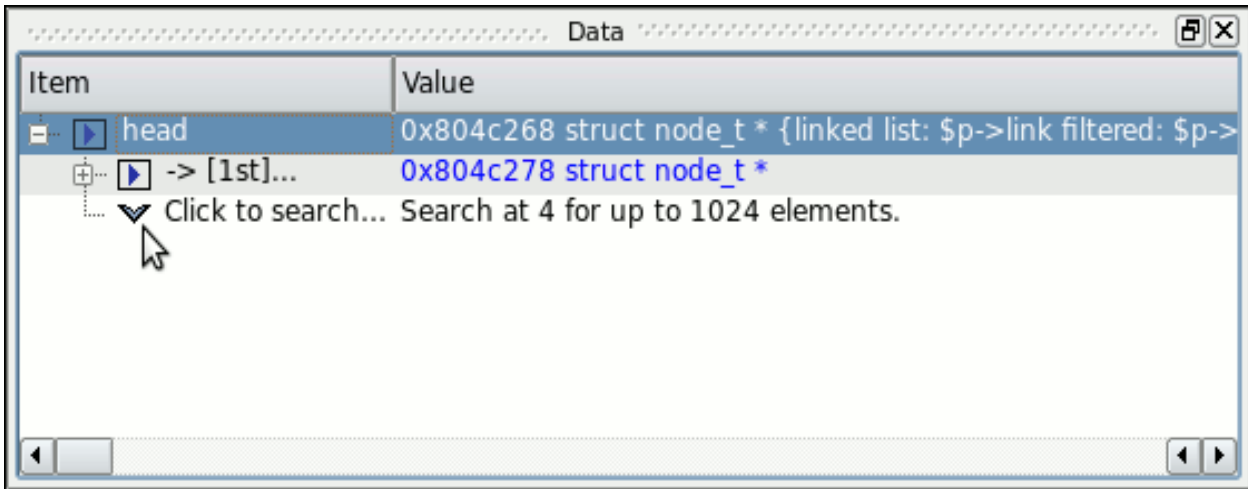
Data

| Item | Value |
|---|---|
| head | 0x804c268 struct node_t * {linked list: $p->link filtered: $p-> |
| -> [1st]... | 0x804c278 struct node_t * |
| Click to search... | Search at 4 for up to 1024 elements. |